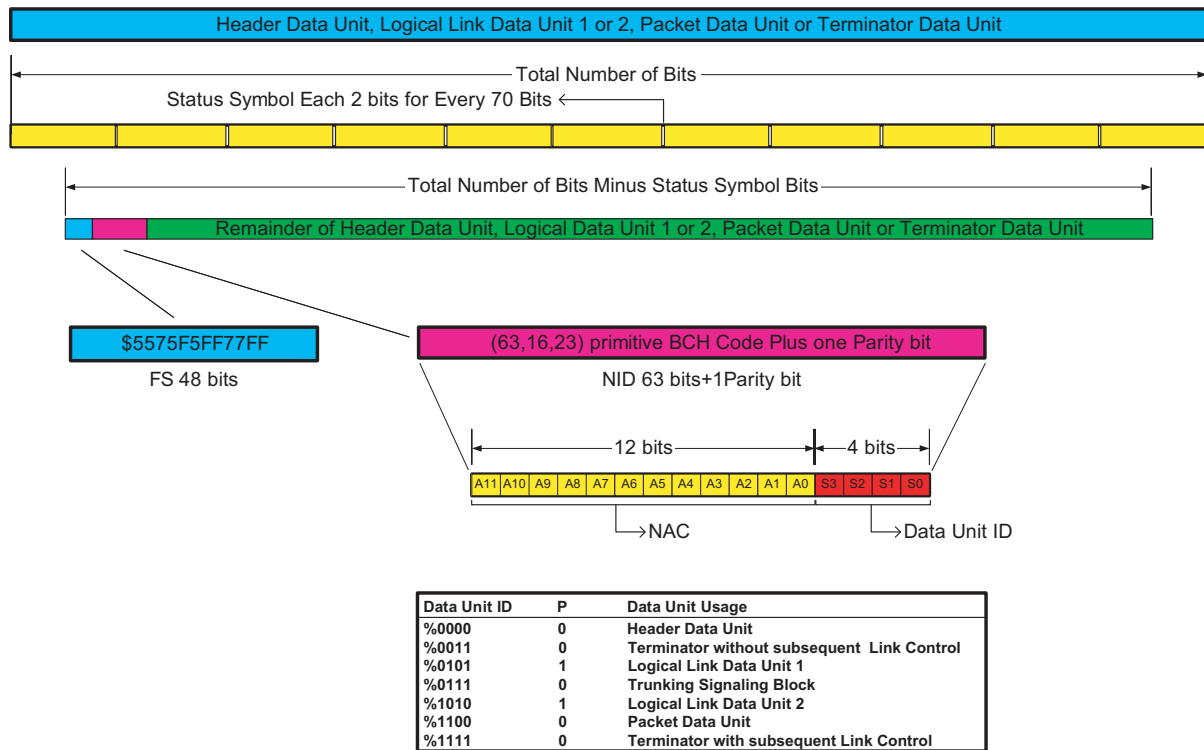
Header Data Unit, Logical Link Data Unit 1 or 2, Packet Data Unit or Terminator Data Unit

Total Number of Bits

Status Symbol Each 2 bits for Every 70 Bits

Total Number of Bits Minus Status Symbol Bits

Remainder of Header Data Unit, Logical Data Unit 1 or 2, Packet Data Unit or Terminator Data Unit

\$5575F5FF77FF

FS 48 bits

(63,16,23) primitive BCH Code Plus one Parity bit

NID 63 bits+1Parity bit

12 bits

4 bits

A11 A10 A9 A8 A7 A6 A5 A4 A3 A2 A1 A0 S3 S2 S1 S0

NAC

Data Unit ID

| Data Unit ID | P | Data Unit Usage |
|---|---|---|
| %0000 | 0 | Header Data Unit |
| %0011 | 0 | Terminator without subsequent Link Control |
| %0101 | 1 | Logical Link Data Unit 1 |
| %0111 | 0 | Trunking Signaling Block |
| %1010 | 1 | Logical Link Data Unit 2 |
| %1100 | 0 | Packet Data Unit |
| %1111 | 0 | Terminator with subsequent Link Control |